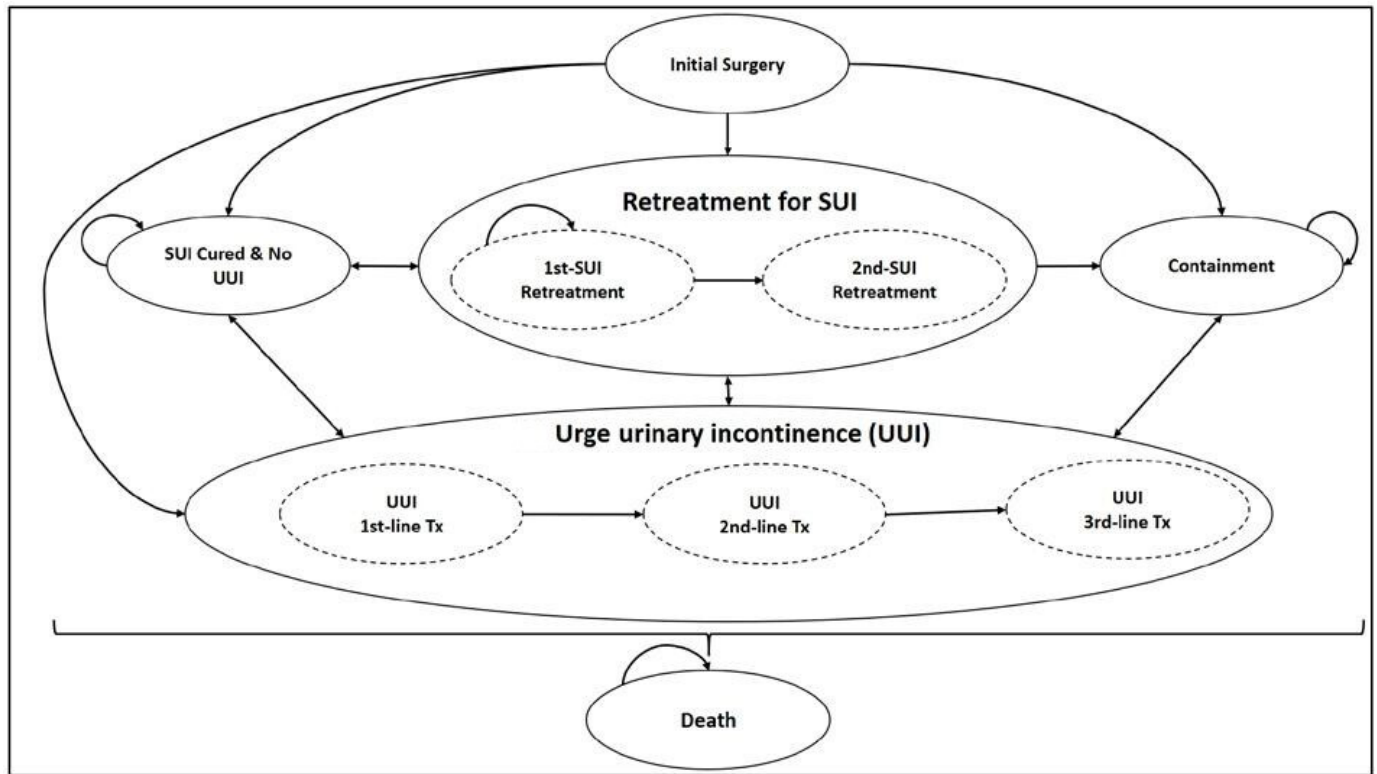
Initial Surgery

SUI Cured & No UUI

Retreatment for SUI

1st-SUI Retreatment

2nd-SUI Retreatment

Containment

Urge urinary incontinence (UUI)

UUI 1st-line Tx

UUI 2nd-line Tx

UUI 3rd-line Tx

Death